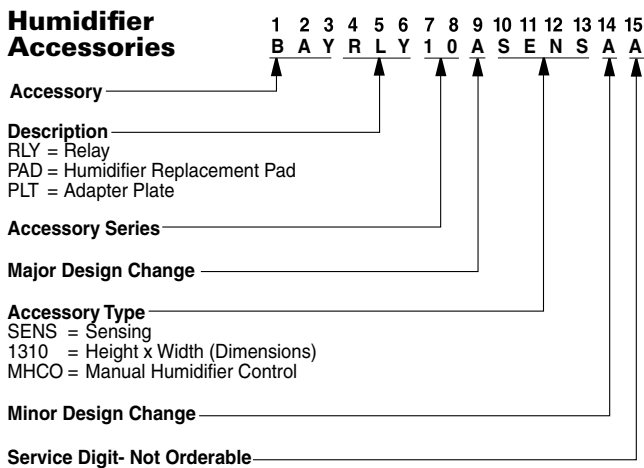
Humidifier Accessories

1 2 3 4 5 6 7 8 9 10 11 12 13 14 15
B A Y R L Y 1 0 A S E N S A A

Accessory

Description
RLY = Relay
PAD = Humidifier Replacement Pad
PLT = Adapter Plate

Accessory Series

Major Design Change

Accessory Type
SENS = Sensing
1310 = Height x Width (Dimensions)
MHCO = Manual Humidifier Control

Minor Design Change

Service Digit- Not Orderable